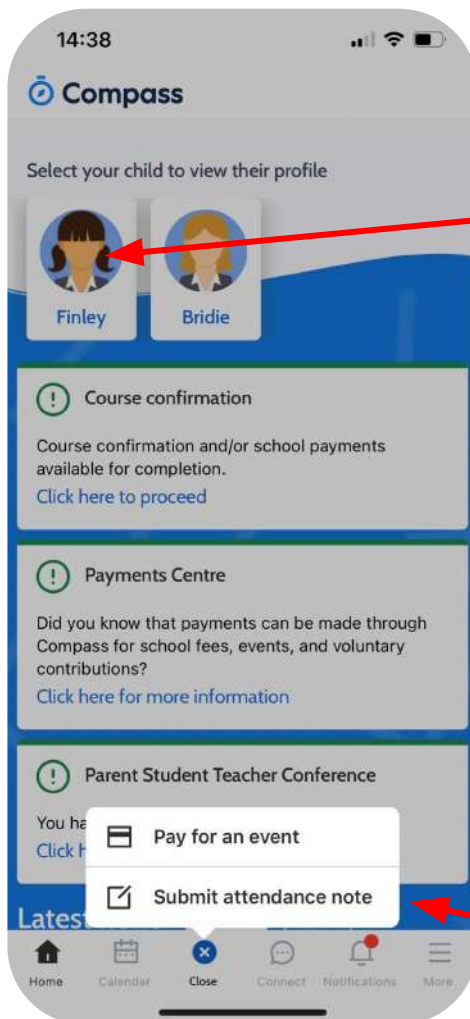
14:38

Compass

Select your child to view their profile

Finley

Bridie

Course confirmation

Course confirmation and/or school payments available for completion.

Click here to proceed

Payments Centre

Did you know that payments can be made through Compass for school fees, events, and voluntary contributions?

Click here for more information

Parent Student Teacher Conference

You ha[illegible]

Click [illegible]

Pay for an event

Submit attendance note

Lates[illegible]

Home

Calendar

Close

Connect

Notifications

More